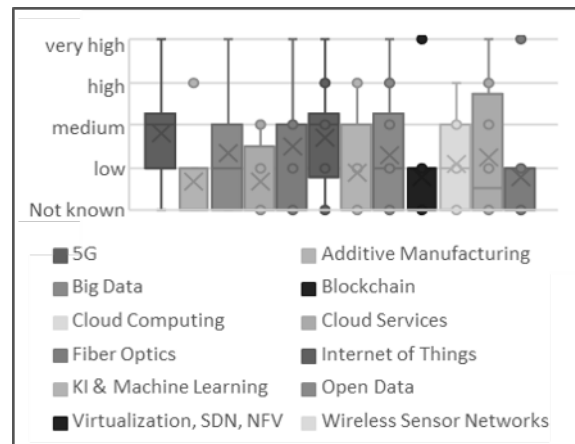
very high
high
medium
low
Not known

5G
Additive Manufacturing
Big Data
Blockchain
Cloud Computing
Cloud Services
Fiber Optics
Internet of Things
KI & Machine Learning
Open Data
Virtualization, SDN, NFV
Wireless Sensor Networks